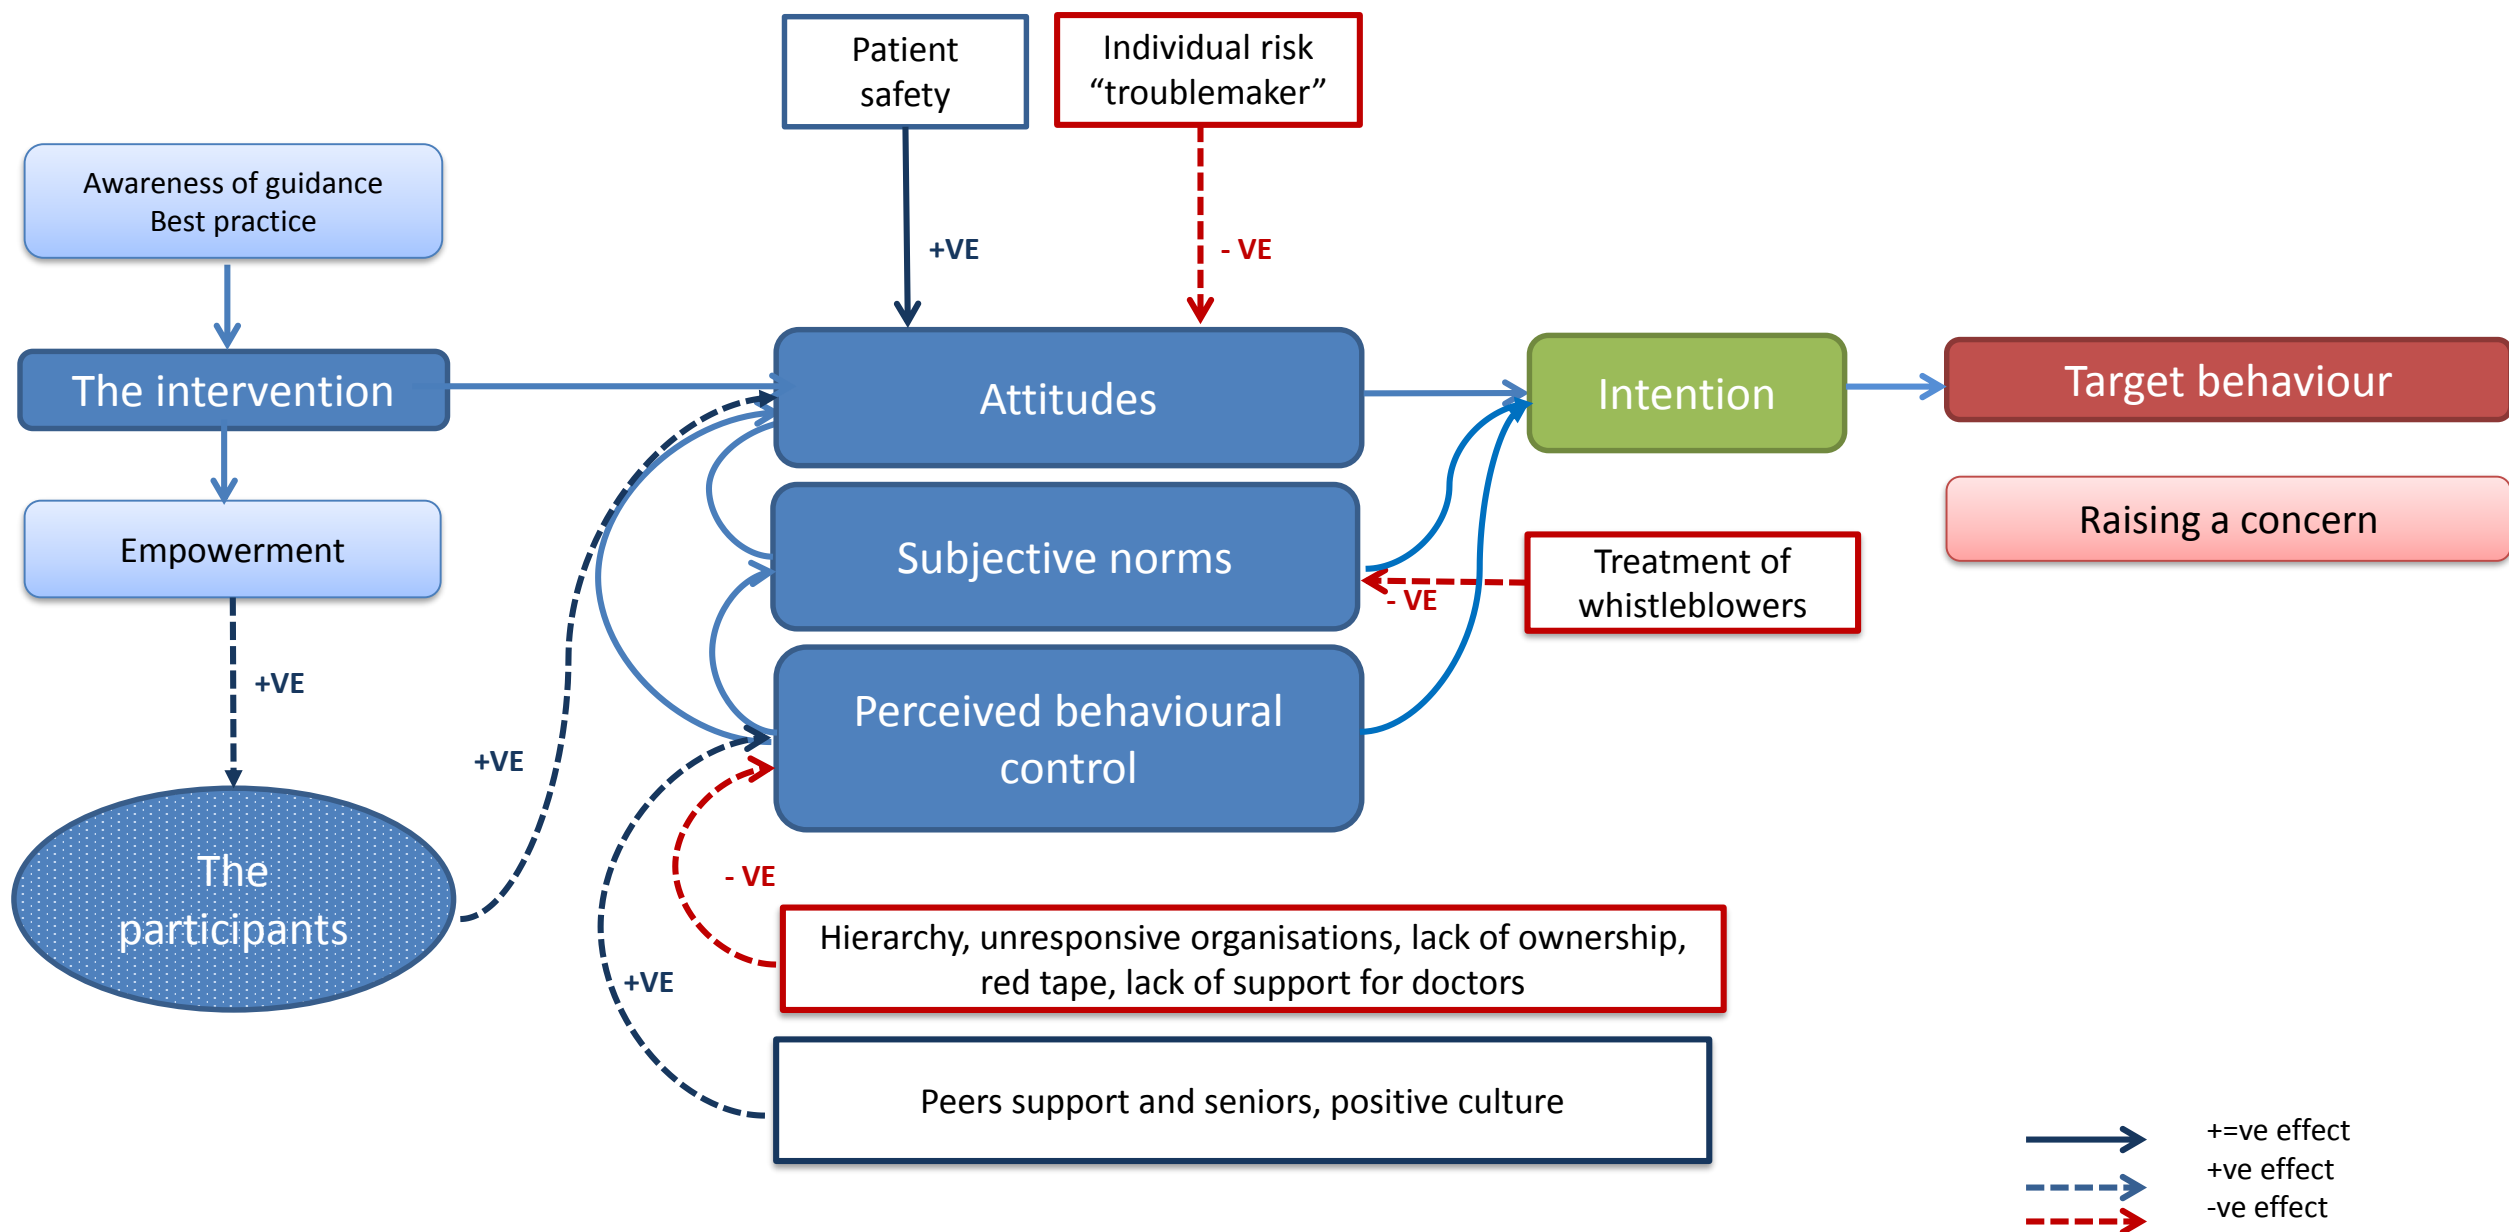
Patient safety

Individual risk "troublemaker"

Awareness of guidance
Best practice

+VE

- VE

The intervention

Attitudes

Intention

Target behaviour

Raising a concern

Empowerment

Subjective norms

Treatment of whistleblowers

- VE

Perceived behavioural control

+VE

+VE

The participants

- VE

Hierarchy, unresponsive organisations, lack of ownership, red tape, lack of support for doctors

+VE

Peers support and seniors, positive culture

+=ve effect
+ve effect
-ve effect